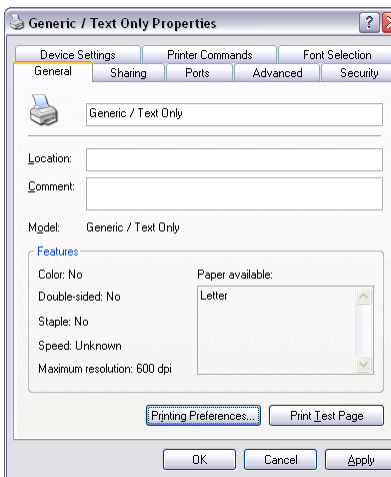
Generic / Text Only Properties

?

Device Settings
Printer Commands
Font Selection
General
Sharing
Ports
Advanced
Security

Generic / Text Only

Location:
Comment:

Model: Generic / Text Only

Features

Color: No
Double-sided: No
Staple: No
Speed: Unknown
Maximum resolution: 600 dpi

Paper available:
Letter

Printing Preferences...
Print Test Page

OK
Cancel
Apply